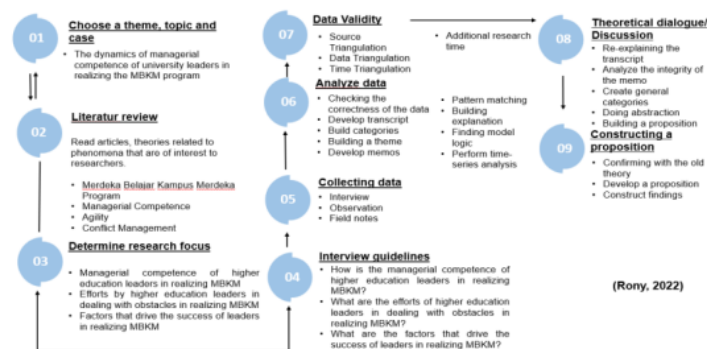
01
Choose a theme, topic and case
- The dynamics of managerial competence of university leaders in realizing the MBKM program

02
Literatur review
Read articles, theories related to phenomena that are of interest to researchers.
- Merdeka Belajar Kampus Merdeka Program
- Managerial Competence
- Agility
- Conflict Management

03
Determine research focus
- Managerial competence of higher education leaders in realizing MBKM
- Efforts by higher education leaders in dealing with obstacles in realizing MBKM
- Factors that drive the success of leaders in realizing MBKM

07
Data Validity
- Source Triangulation
- Data Triangulation
- Time Triangulation
- Additional research time

06
Analyze data
- Checking the correctness of the data
- Develop transcript
- Build categories
- Building a theme
- Develop memos
- Pattern matching
- Building explanation
- Finding model logic
- Perform time-series analysis

05
Collecting data
- Interview
- Observation
- Field notes

04
Interview guidelines
- How is the managerial competence of higher education leaders in realizing MBKM?
- What are the efforts of higher education leaders in dealing with obstacles in realizing MBKM?
- What are the factors that drive the success of leaders in realizing MBKM?

08
Theoretical dialogue/ Discussion
- Re-explaining the transcript
- Analyze the integrity of the memo
- Create general categories
- Doing abstraction
- Building a proposition

09
Constructing a proposition
- Confirming with the old theory
- Develop a proposition
- Construct findings

(Rony, 2022)